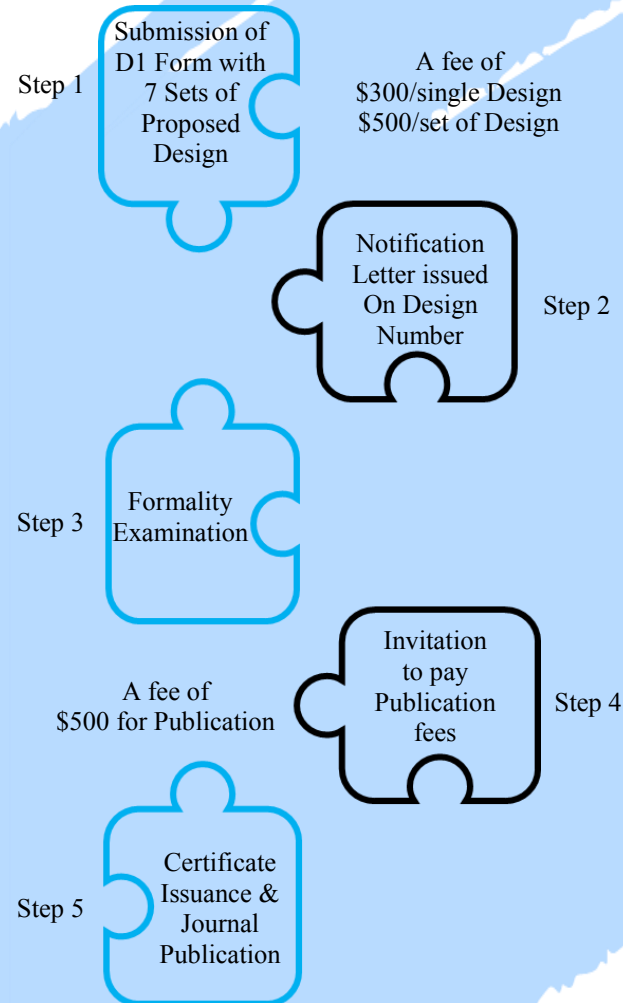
Step 1

Submission of D1 Form with 7 Sets of Proposed Design

A fee of $300/single Design $500/set of Design

Notification Letter issued On Design Number

Step 2

Step 3

Formality Examination

A fee of $500 for Publication

Invitation to pay Publication fees

Step 4

Step 5

Certificate Issuance & Journal Publication